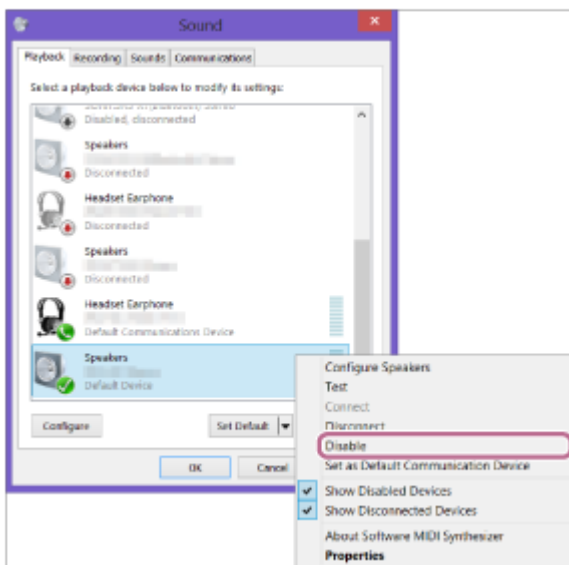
Sound

Playback | Recording | Sounds | Communications

Select a playback device below to modify its settings:

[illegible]
Disabled, disconnected

Speakers
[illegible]
Disconnected

Headset Earphone
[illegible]
Disconnected

Speakers
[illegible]
Disconnected

Headset Earphone
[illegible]
Default Communications Device

Speakers
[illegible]
Default Device

Configure

Set Default

OK

Cancel

Configure Speakers
Test
Connect
Disconnect
Disable
Set as Default Communication Device
Show Disabled Devices
Show Disconnected Devices
About Software MIDI Synthesizer
Properties